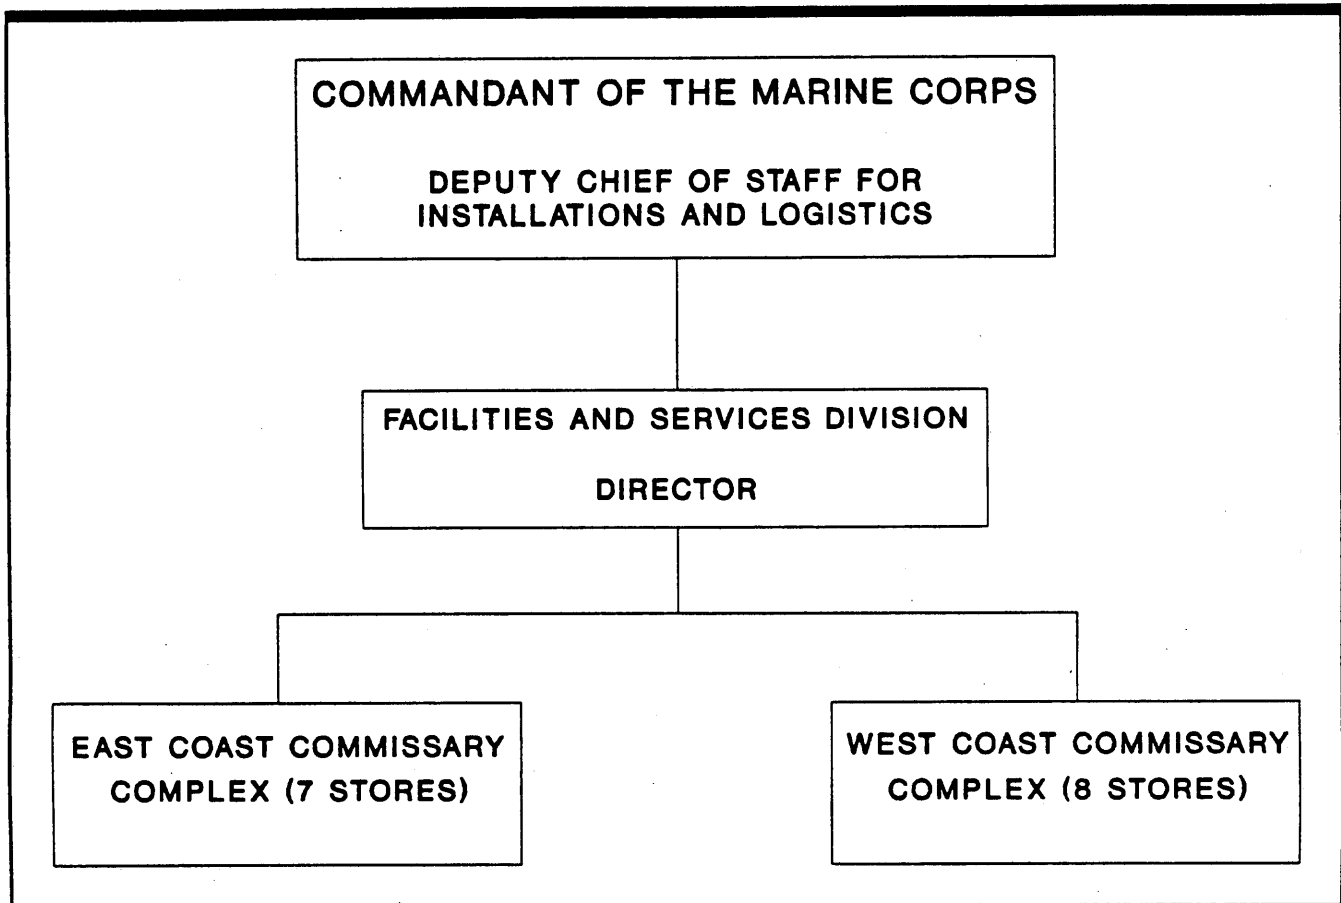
COMMANDANT OF THE MARINE CORPS

DEPUTY CHIEF OF STAFF FOR INSTALLATIONS AND LOGISTICS

FACILITIES AND SERVICES DIVISION

DIRECTOR

EAST COAST COMMISSARY COMPLEX (7 STORES)

WEST COAST COMMISSARY COMPLEX (8 STORES)